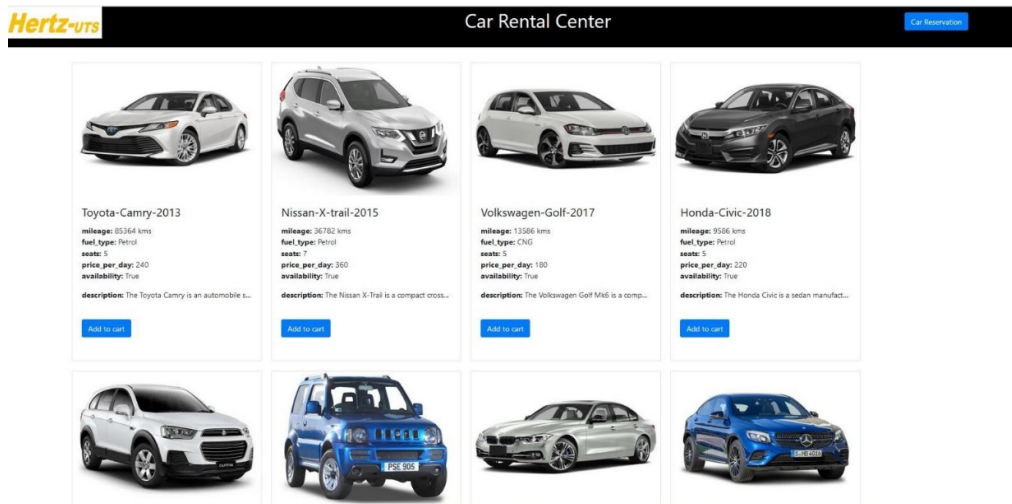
Hertz-UTS

Car Rental Center

Car Reservation

Toyota-Camry-2013

mileage: 85364 kms
fuel_type: Petrol
seats: 5
price_per_day: 240
availability: True

description: The Toyota Camry is an automobile s...

Add to cart

Nissan-X-trail-2015

mileage: 36782 kms
fuel_type: Petrol
seats: 7
price_per_day: 360
availability: True

description: The Nissan X-Trail is a compact cross...

Add to cart

Volkswagen-Golf-2017

mileage: 13586 kms
fuel_type: CNG
seats: 5
price_per_day: 180
availability: True

description: The Volkswagen Golf Mk6 is a comp...

Add to cart

Honda-Civic-2018

mileage: 9586 kms
fuel_type: Petrol
seats: 5
price_per_day: 220
availability: True

description: The Honda Civic is a sedan manufact...

Add to cart

PSE 905